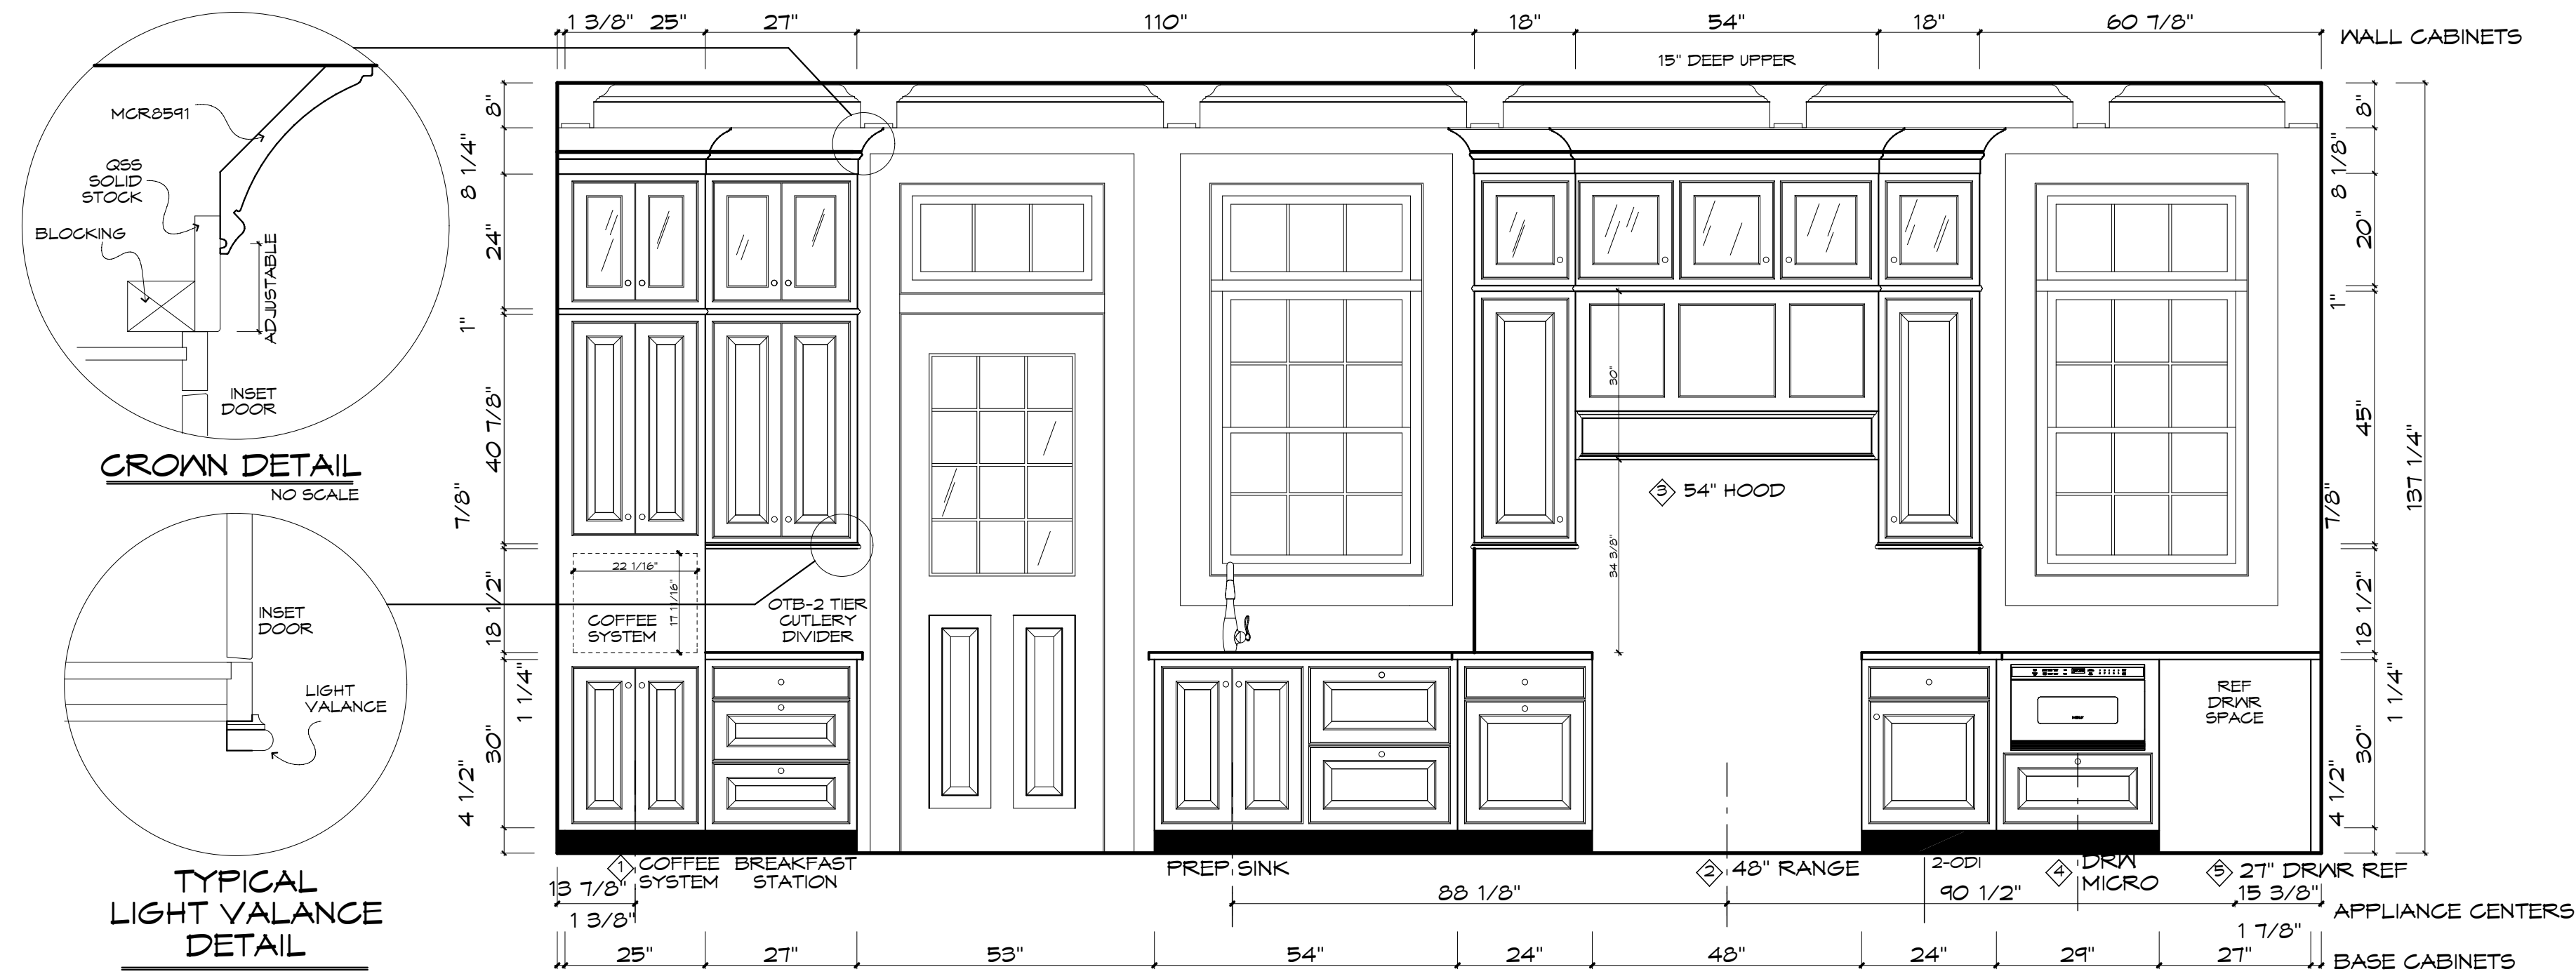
1 3/8" 25" 27" 110" 18" 54" 18" 60 7/8" WALL CABINETS

15" DEEP UPPER

MCR8591

QSS SOLID STOCK

BLOCKING

ADJUSTABLE

INSET DOOR

CROWN DETAIL
NO SCALE

INSET DOOR

LIGHT VALANCE

TYPICAL LIGHT VALANCE DETAIL

8" 8 1/4" 24" 1" 40 7/8" 7/8" 18 1/2" 1 1/4" 30" 4 1/2"

22 1/16"

17 11/16"

COFFEE SYSTEM

OTB-2 TIER CUTLERY DIVIDER

30"

3 54" HOOD

34 3/8"

REF DRWR SPACE

8" 8 1/8" 20" 1" 45" 7/8" 18 1/2" 1 1/4" 30" 4 1/2" 137 1/4"

1 COFFEE SYSTEM BREAKFAST STATION

PREP SINK

2 48" RANGE

2-ODI

4 DRW MICRO

5 27" DRWR REF

13 7/8"

1 3/8"

88 1/8"

90 1/2"

15 3/8"

APPLIANCE CENTERS

1 7/8"

25" 27" 53" 54" 24" 48" 24" 29" 27" BASE CABINETS